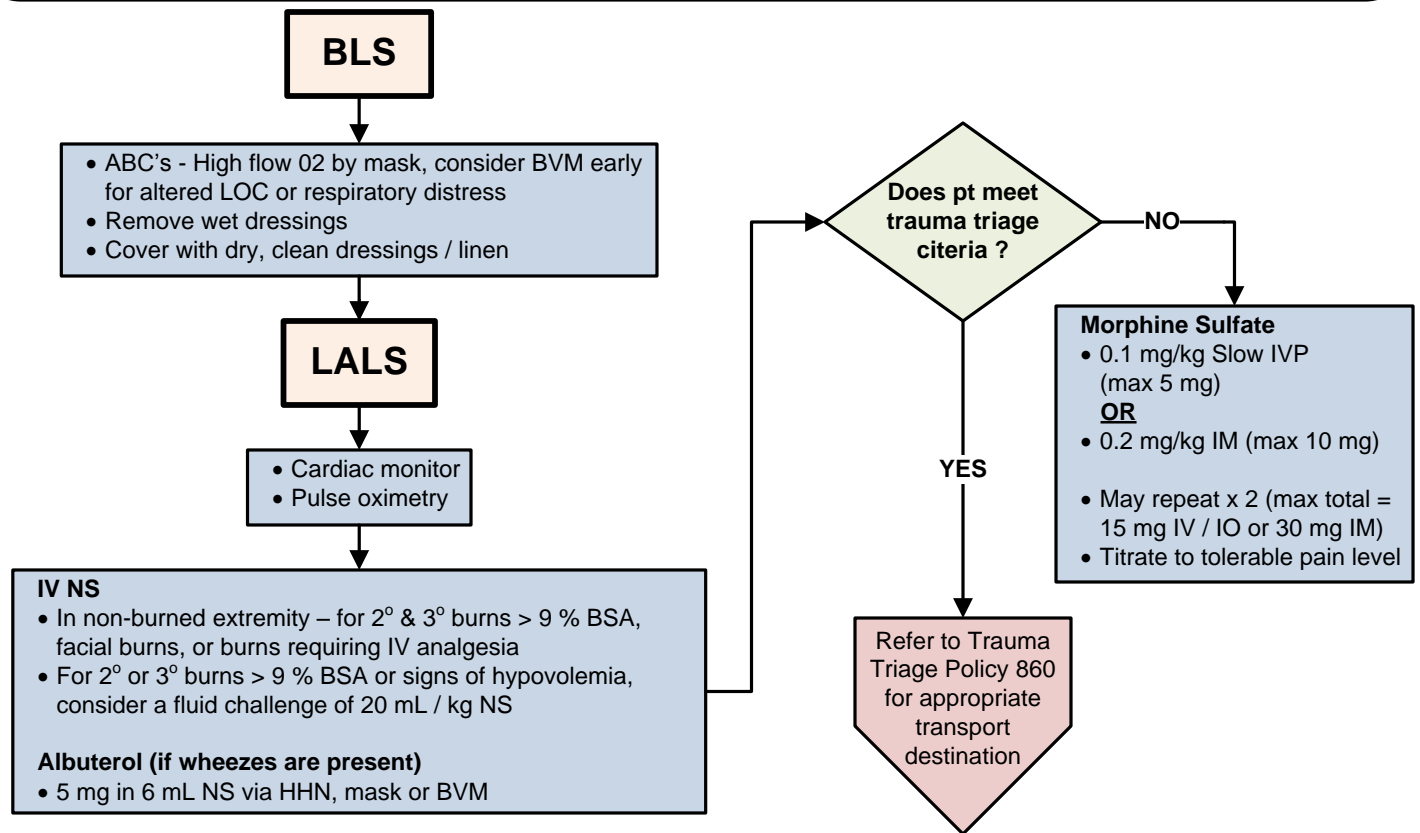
BLS

• ABC's - High flow 02 by mask, consider BVM early for altered LOC or respiratory distress
• Remove wet dressings
• Cover with dry, clean dressings / linen

LALS

• Cardiac monitor
• Pulse oximetry

IV NS
• In non-burned extremity – for $2^o$ & $3^o$ burns > 9 % BSA, facial burns, or burns requiring IV analgesia
• For $2^o$ or $3^o$ burns > 9 % BSA or signs of hypovolemia, consider a fluid challenge of 20 mL / kg NS

Albuterol (if wheezes are present)
• 5 mg in 6 mL NS via HHN, mask or BVM

Does pt meet trauma triage citeria ?

NO

YES

Morphine Sulfate
• 0.1 mg/kg Slow IVP (max 5 mg)
OR
• 0.2 mg/kg IM (max 10 mg)

• May repeat x 2 (max total = 15 mg IV / IO or 30 mg IM)
• Titrate to tolerable pain level

Refer to Trauma Triage Policy 860 for appropriate transport destination